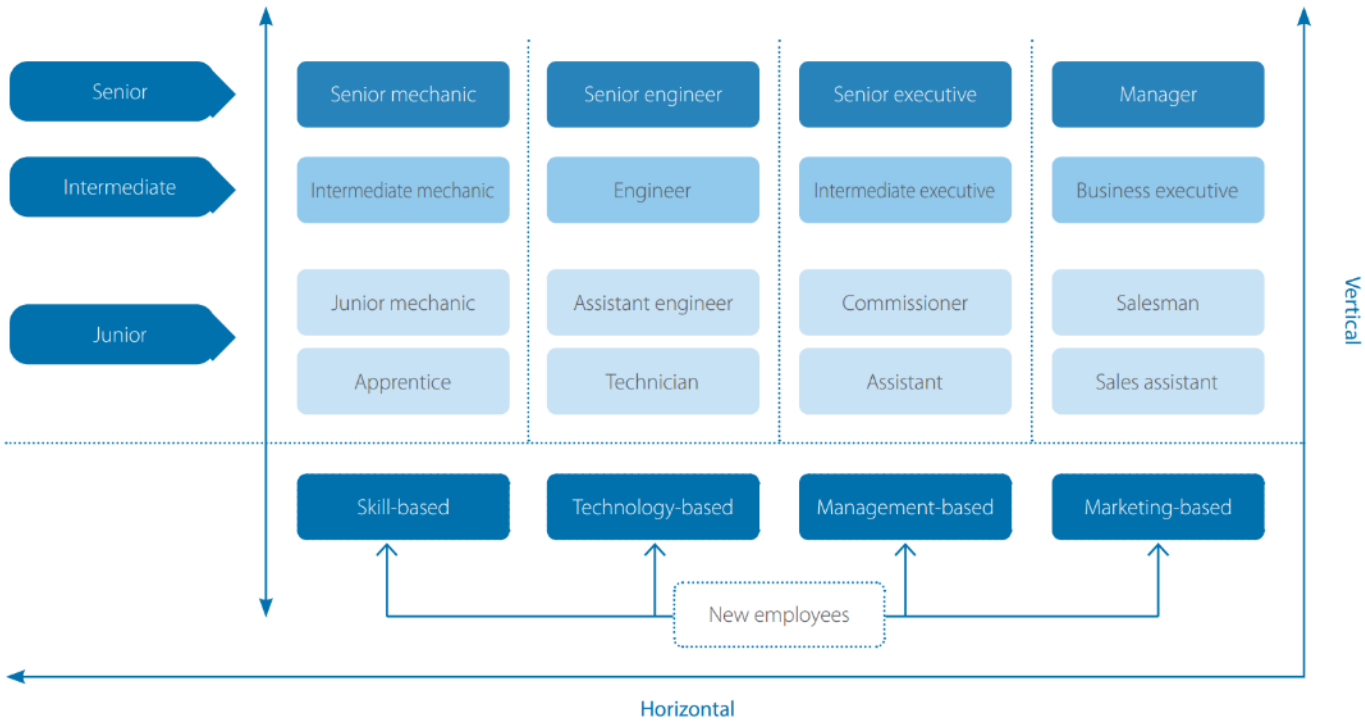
Senior

Intermediate

Junior

Senior mechanic

Intermediate mechanic

Junior mechanic

Apprentice

Senior engineer

Engineer

Assistant engineer

Technician

Senior executive

Intermediate executive

Commissioner

Assistant

Manager

Business executive

Salesman

Sales assistant

Vertical

Skill-based

Technology-based

Management-based

Marketing-based

New employees

Horizontal